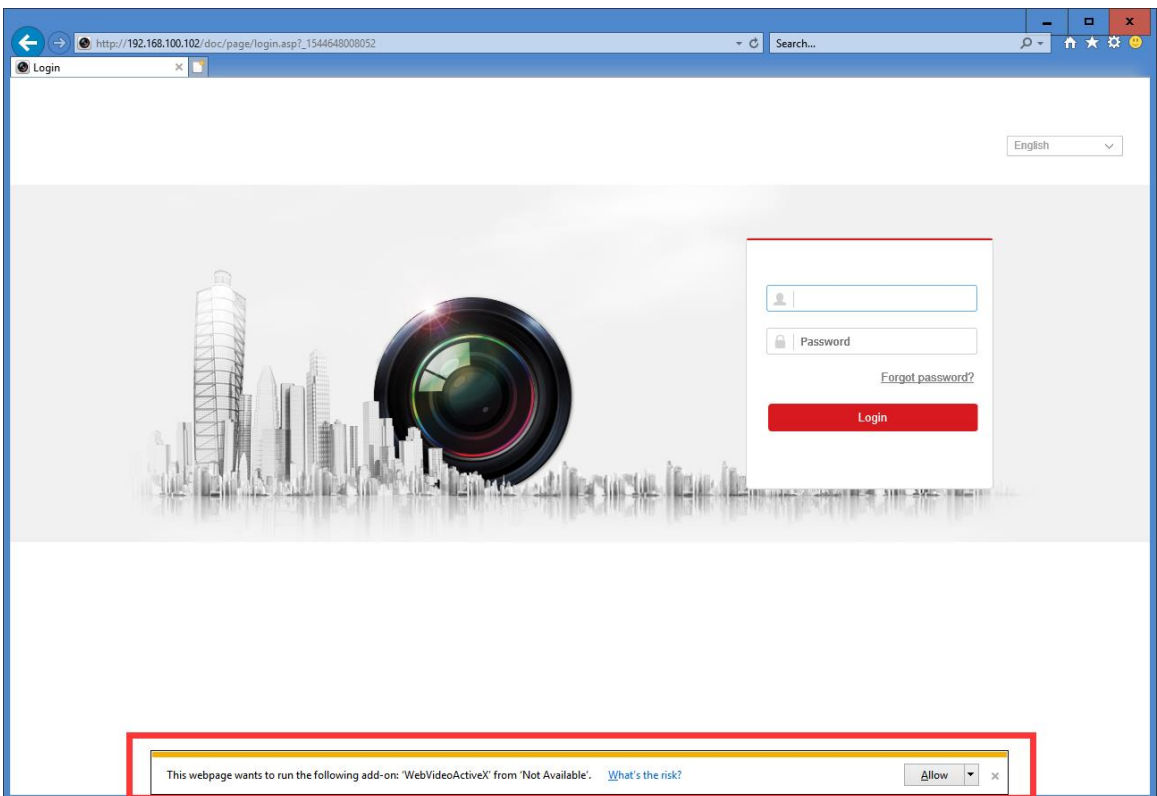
http://192.168.100.102/doc/page/login.asp?_1544648008052

Search...

Login

English

Password

Forgot password?

Login

This webpage wants to run the following add-on: 'WebVideoActiveX' from 'Not Available'. What's the risk?

Allow